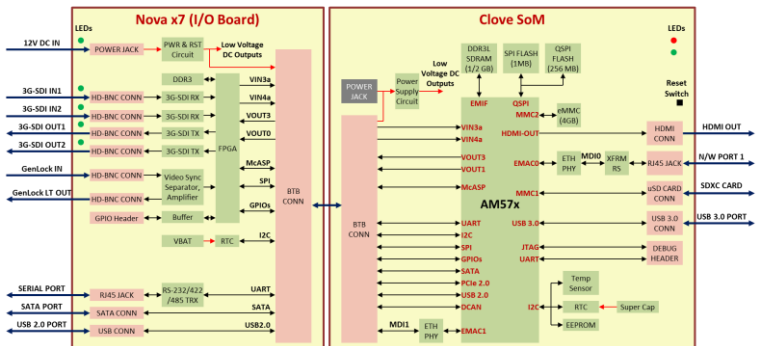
Nova x7 (I/O Board)

LEDs

12V DC IN
POWER JACK
PWR & RST Circuit
Low Voltage DC Outputs

3G-SDI IN1
3G-SDI IN2
3G-SDI OUT1
3G-SDI OUT2
HD-BNC CONN
HD-BNC CONN
HD-BNC CONN
HD-BNC CONN
DDR3
3G-SDI RX
3G-SDI RX
3G-SDI TX
3G-SDI TX
FPGA
VIN3a
VIN4a
VOUT3
VOUT0
McASP
SPI
GPIOs

GenLock IN
GenLock LT OUT
HD-BNC CONN
HD-BNC CONN
Video Sync Separator, Amplifier
GPIO Header
Buffer
VBAT
RTC
I2C
BTB CONN

SERIAL PORT
RJ45 JACK
RS-232/422/485 TRX
UART
SATA PORT
SATA CONN
SATA
USB 2.0 PORT
USB CONN
USB2.0

Clove SoM

POWER JACK
Power Supply Circuit
Low Voltage DC Outputs
DDR3L SDRAM (1/2 GB)
SPI FLASH (1MB)
QSPI FLASH (256 MB)
LEDs
Reset Switch
EMIF
QSPI
MMC2
eMMC (4GB)
BTB CONN
VIN3a
VIN4a
HDMI-OUT
HDMI CONN
HDMI OUT
VOUT3
VOUT1
EMAC0
ETH PHY
MDI0
XFRM RS
RJ45 JACK
N/W PORT 1
McASP
AM57x
MMC1
uSD CARD CONN
SDXC CARD
UART
USB 3.0
USB 3.0 CONN
USB 3.0 PORT
I2C
SPI
JTAG
DEBUG HEADER
GPIOs
UART
SATA
PCIe 2.0
Temp Sensor
USB 2.0
I2C
RTC
Super Cap
DCAN
EEPROM
MDI1
ETH PHY
EMAC1